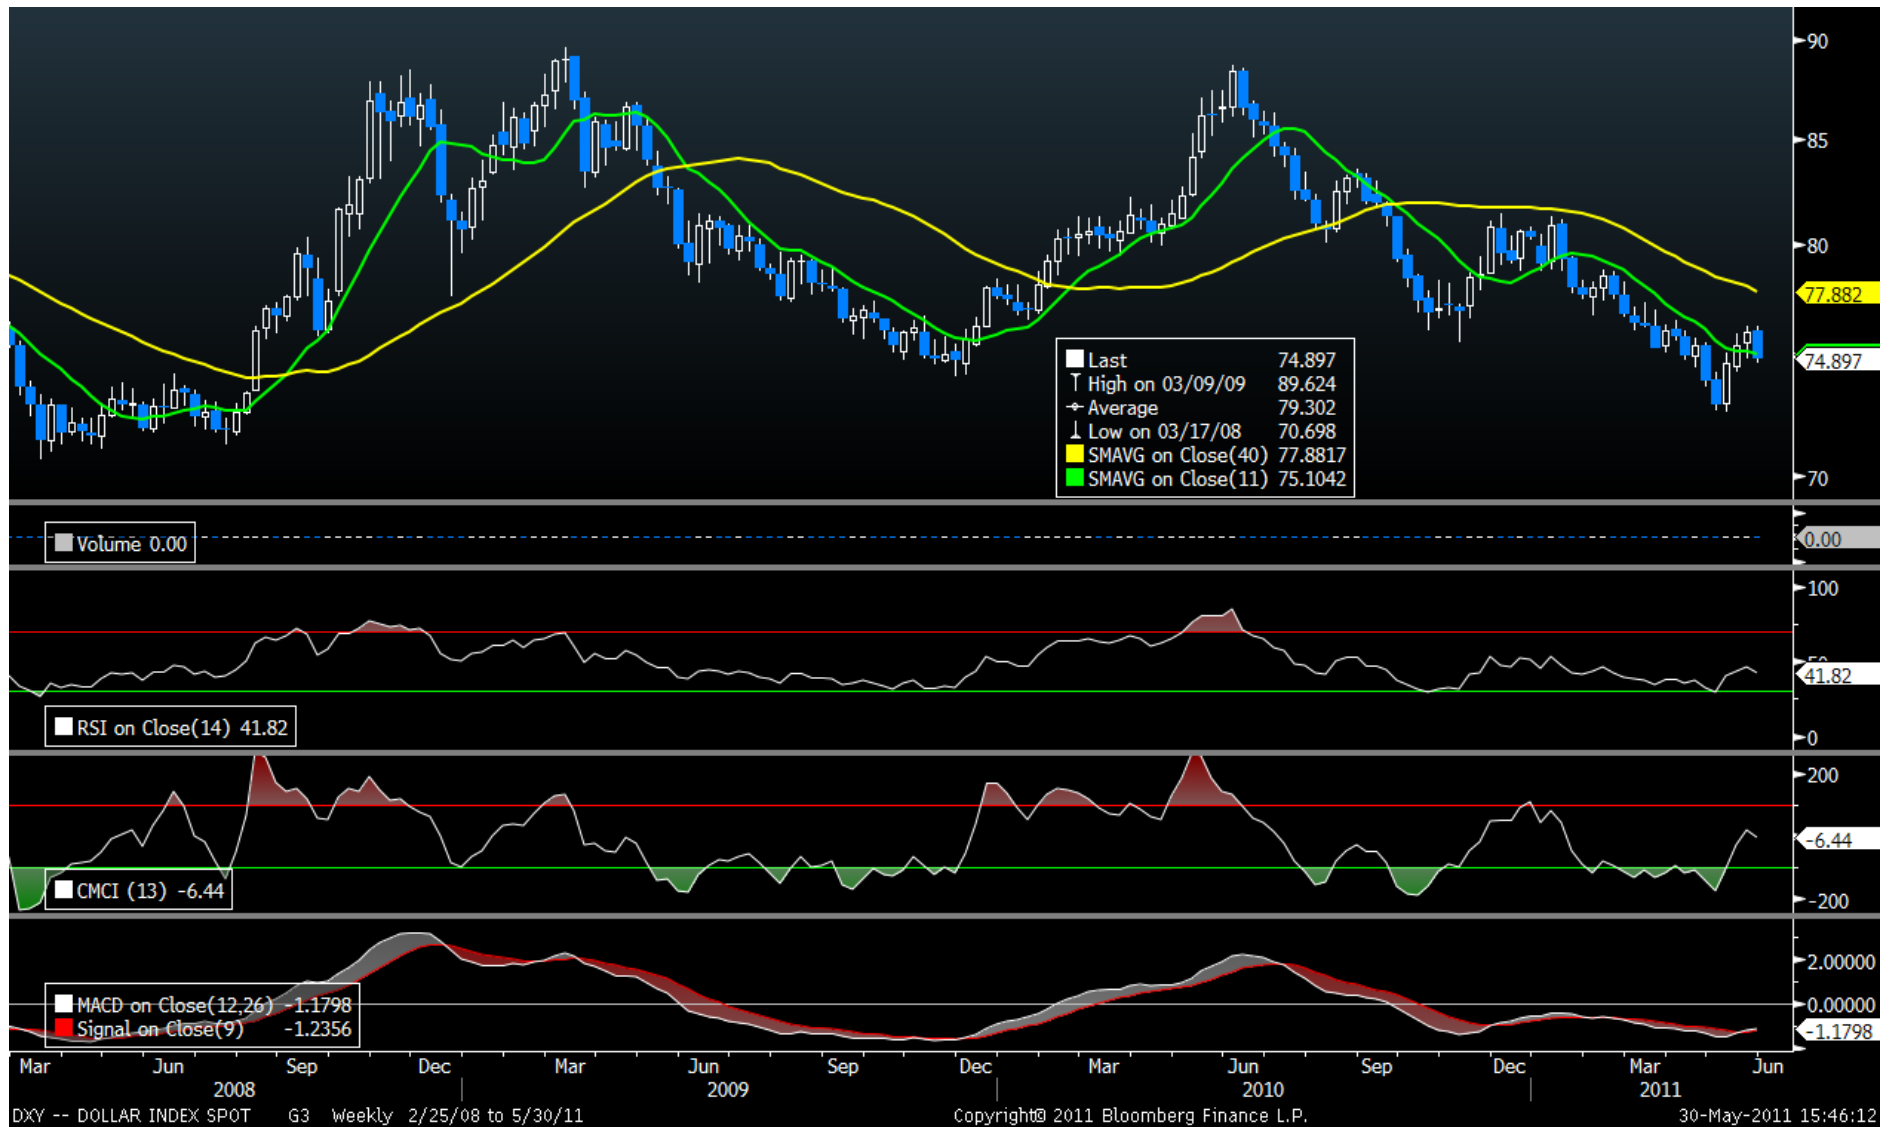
90
85
80
77.882
74.897
70

| | |
|---|---|
| Last | 74.897 |
| High on 03/09/09 | 89.624 |
| Average | 79.302 |
| Low on 03/17/08 | 70.698 |
| SMAVG on Close(40) | 77.8817 |
| SMAVG on Close(11) | 75.1042 |

Volume 0.00
0.00

100
41.82
0
RSI on Close(14) 41.82

200
-6.44
-200
CMCI (13) -6.44

2.00000
0.00000
-1.1798
MACD on Close(12,26) -1.1798
Signal on Close(9) -1.2356

Mar Jun Sep Dec Mar Jun Sep Dec Mar Jun Sep Dec Mar Jun
2008 2009 2010 2011

DXY -- DOLLAR INDEX SPOT G3 Weekly 2/25/08 to 5/30/11 Copyright© 2011 Bloomberg Finance L.P. 30-May-2011 15:46:12